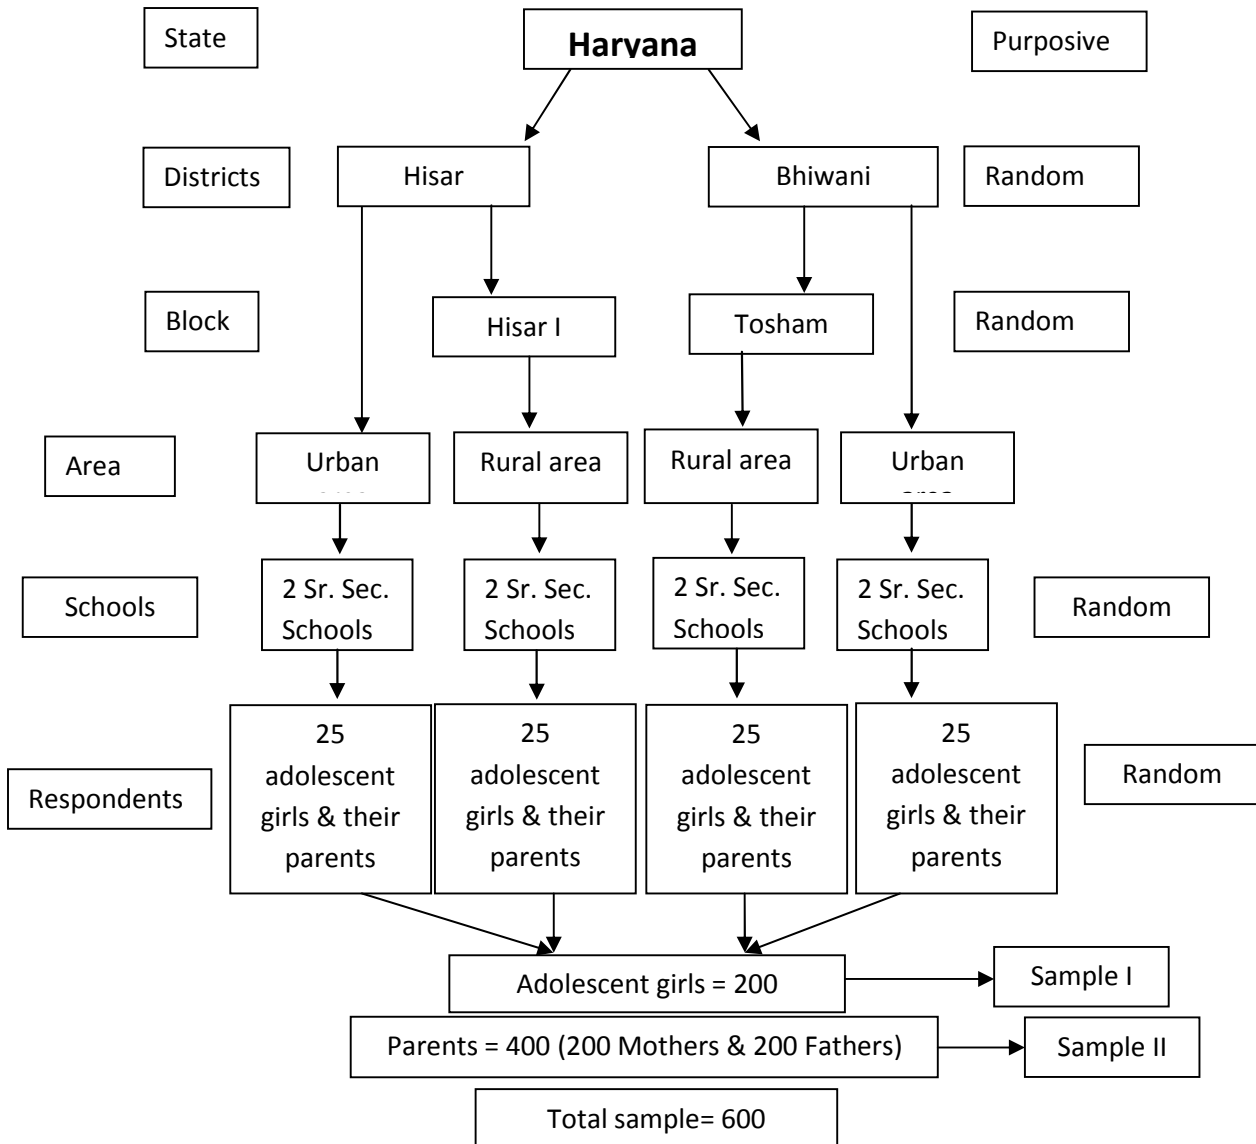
State

Harvana

Purposive

Districts

Hisar

Bhiwani

Random

Block

Hisar I

Tosham

Random

Area

Urban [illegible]

Rural area

Rural area

Urban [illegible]

Schools

2 Sr. Sec. Schools

2 Sr. Sec. Schools

2 Sr. Sec. Schools

2 Sr. Sec. Schools

Random

Respondents

25 adolescent girls & their parents

25 adolescent girls & their parents

25 adolescent girls & their parents

25 adolescent girls & their parents

Random

Adolescent girls = 200

Sample I

Parents = 400 (200 Mothers & 200 Fathers)

Sample II

Total sample= 600